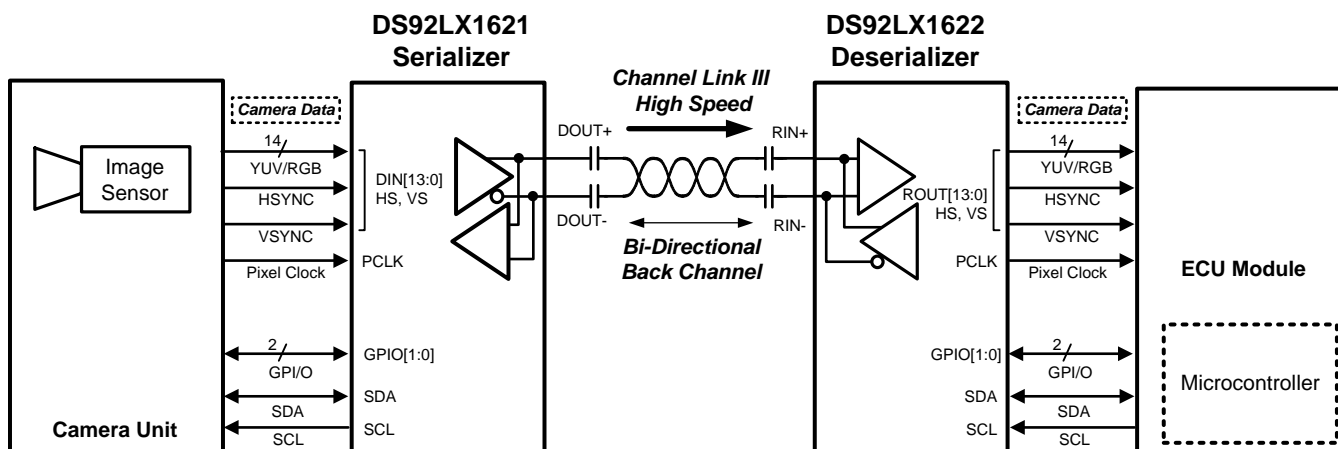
DS92LX1621
Serializer

DS92LX1622
Deserializer

Channel Link III
High Speed

Camera Data

Image Sensor

14

YUV/RGB

HSYNC

VSYNC

Pixel Clock

DIN[13:0]
HS, VS

PCLK

DOUT+

DOUT-

RIN+

RIN-

Bi-Directional
Back Channel

Camera Data

14

YUV/RGB

HSYNC

VSYNC

Pixel Clock

ROUT[13:0]
HS, VS

PCLK

ECU Module

2

GPI/O

GPIO[1:0]

SDA

SDA

SCL

SCL

GPIO[1:0]

2

GPI/O

SDA

SDA

SCL

SCL

Microcontroller

Camera Unit